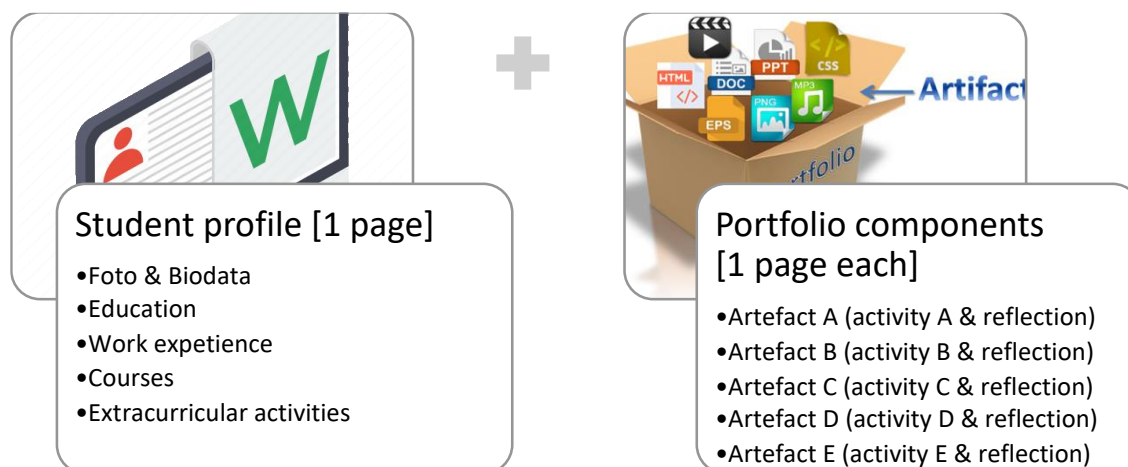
W

Student profile [1 page]

•Foto & Biodata
•Education
•Work expetience
•Courses
•Extracurricular activities

HTML DOC PPT CSS EPS PNG MP3

Artifact

rtfolio

Portfolio components [1 page each]

•Artefact A (activity A & reflection)
•Artefact B (activity B & reflection)
•Artefact C (activity C & reflection)
•Artefact D (activity D & reflection)
•Artefact E (activity E & reflection)